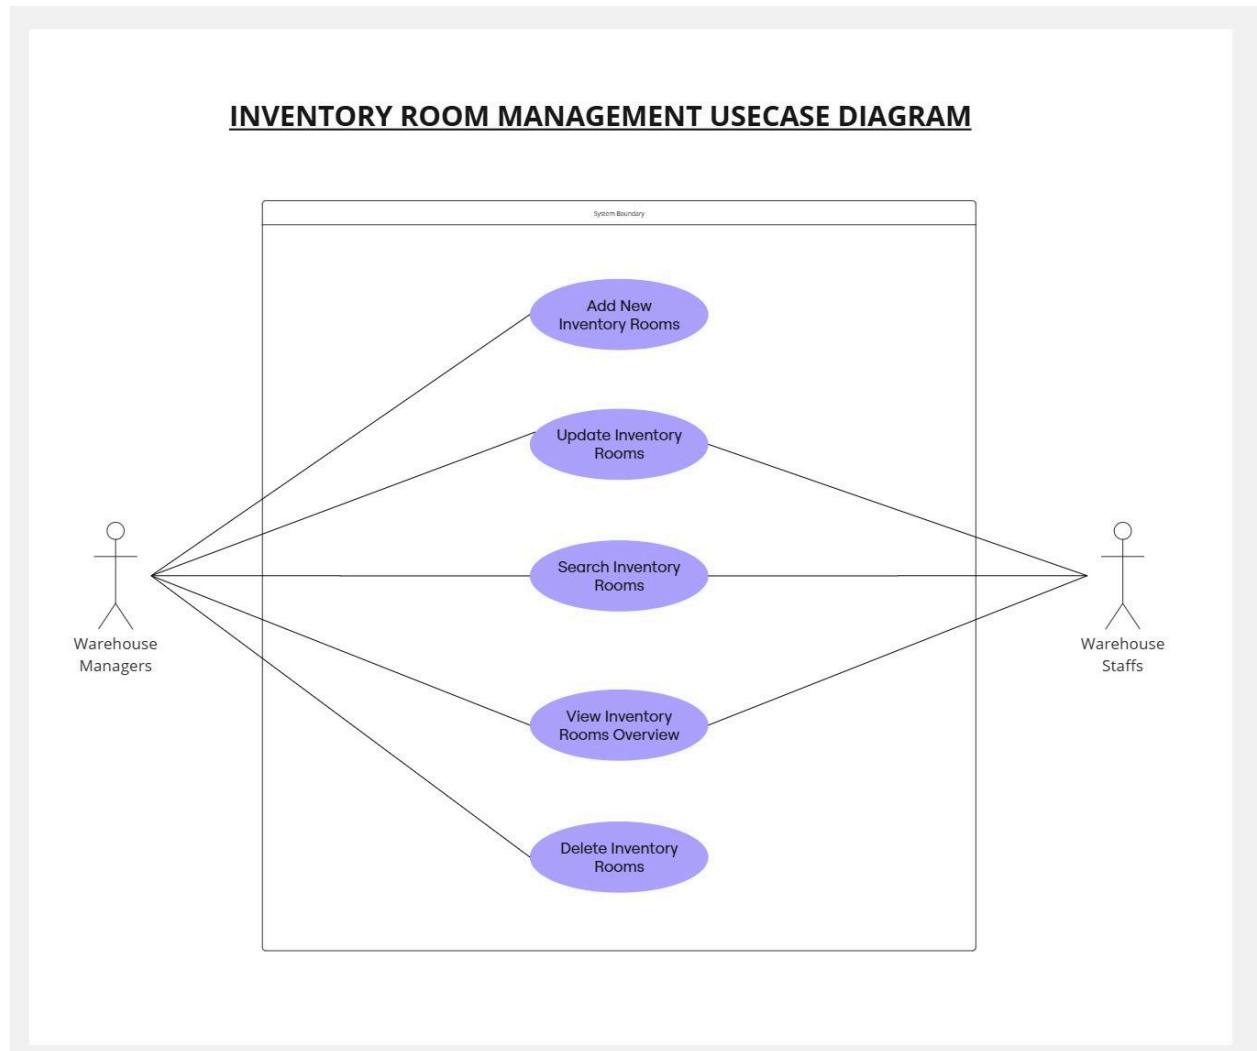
INVENTORY ROOM MANAGEMENT USECASE DIAGRAM

System Boundary

Add New Inventory Rooms

Update Inventory Rooms

Search Inventory Rooms

View Inventory Rooms Overview

Delete Inventory Rooms

Warehouse Managers

Warehouse Staffs